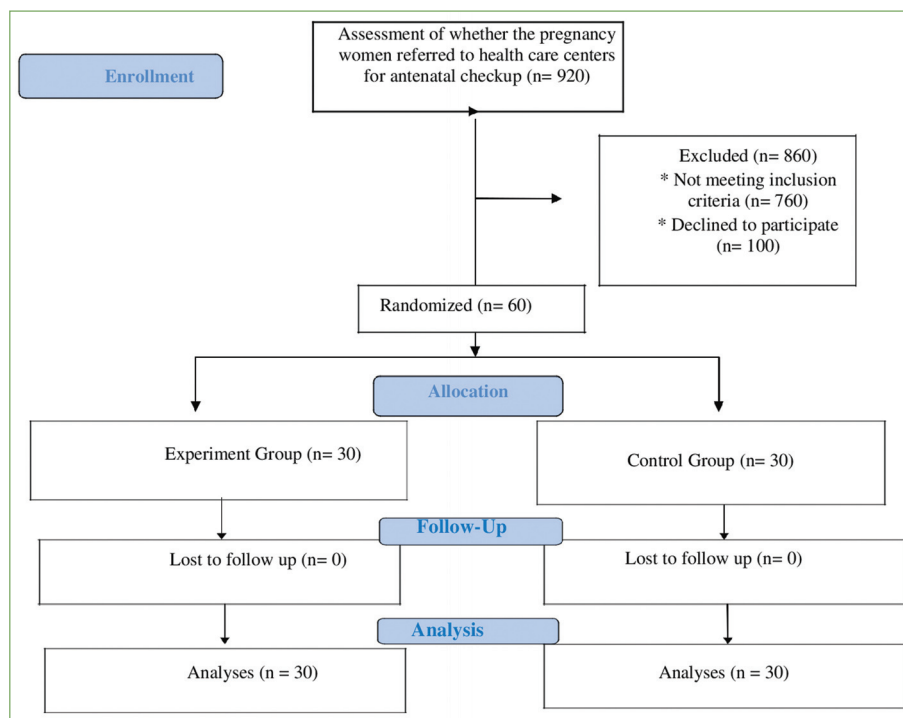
Enrollment

Assessment of whether the pregnancy women referred to health care centers for antenatal checkup (n= 920)

Excluded (n= 860)
* Not meeting inclusion criteria (n= 760)
* Declined to participate (n= 100)

Randomized (n= 60)

Allocation

Experiment Group (n= 30)

Control Group (n= 30)

Follow-Up

Lost to follow up (n= 0)

Lost to follow up (n= 0)

Analysis

Analyses (n = 30)

Analyses (n = 30)